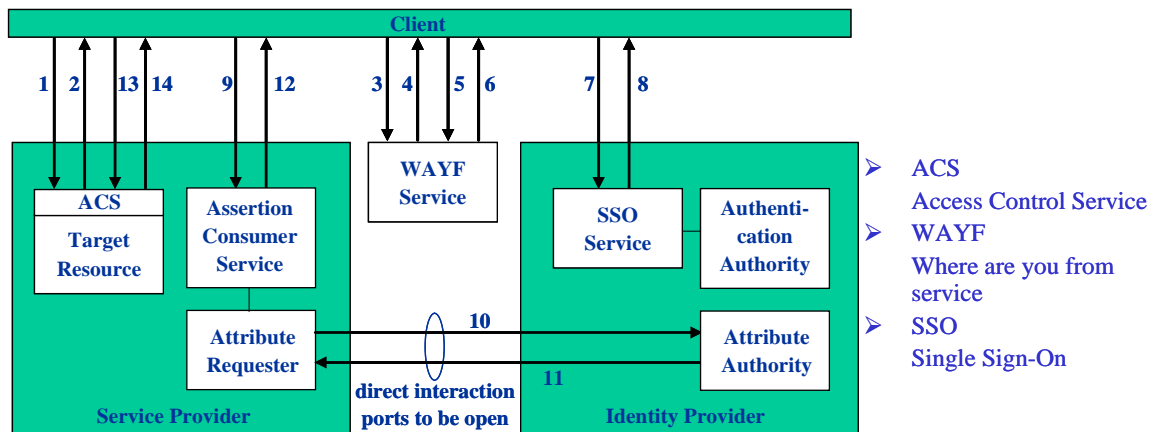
Client

1 2 13 14 9 12 3 4 5 6 7 8

ACS
Target Resource

Assertion Consumer Service

WAYF Service

SSO Service

Authentication Authority

Attribute Requester

10

11

Attribute Authority

direct interaction ports to be open

Service Provider

Identity Provider

ACS
Access Control Service

WAYF
Where are you from service

SSO
Single Sign-On